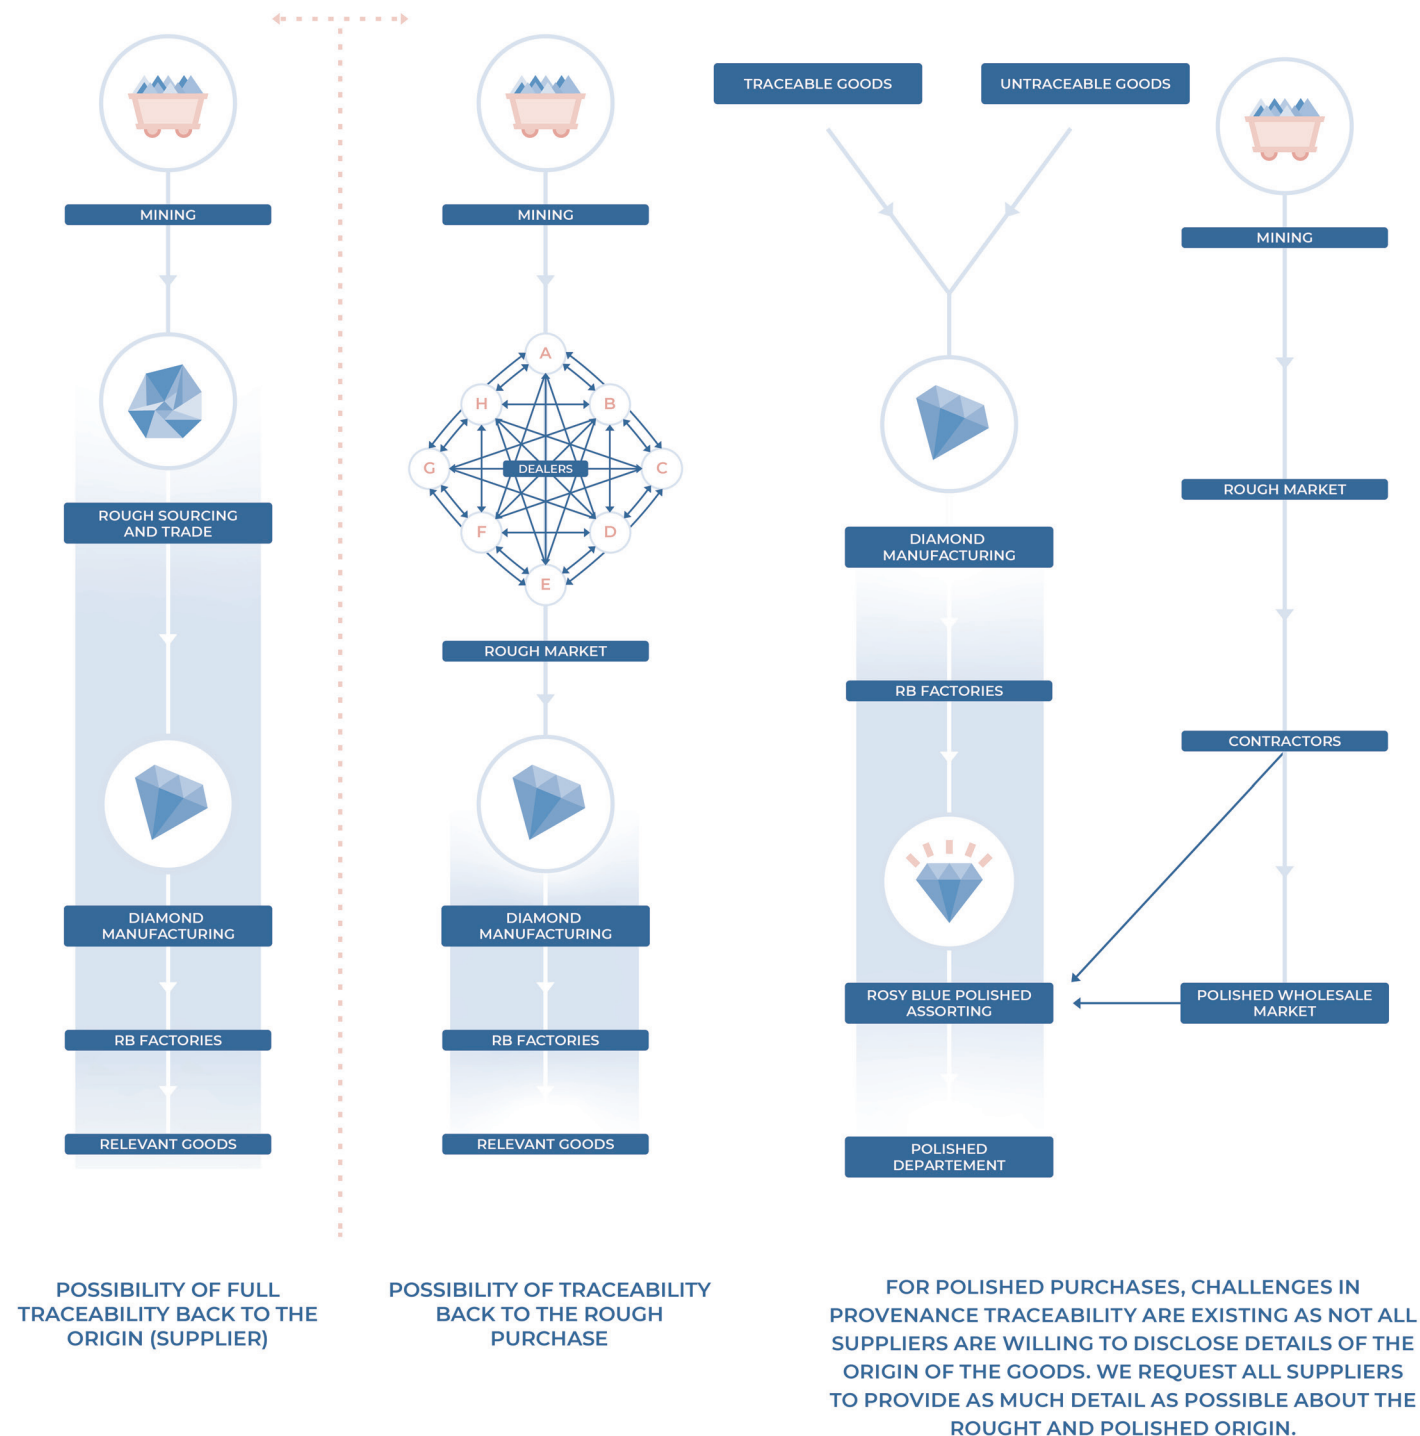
MINING

ROUGH SOURCING AND TRADE

DIAMOND MANUFACTURING

RB FACTORIES

RELEVANT GOODS

POSSIBILITY OF FULL TRACEABILITY BACK TO THE ORIGIN (SUPPLIER)

MINING

A
B
C
D
E
F
G
H
DEALERS

ROUGH MARKET

DIAMOND MANUFACTURING

RB FACTORIES

RELEVANT GOODS

POSSIBILITY OF TRACEABILITY BACK TO THE ROUGH PURCHASE

TRACEABLE GOODS

UNTRACEABLE GOODS

DIAMOND MANUFACTURING

RB FACTORIES

ROSY BLUE POLISHED ASSORTING

POLISHED DEPARTEMENT

MINING

ROUGH MARKET

CONTRACTORS

POLISHED WHOLESALE MARKET

FOR POLISHED PURCHASES, CHALLENGES IN PROVENANCE TRACEABILITY ARE EXISTING AS NOT ALL SUPPLIERS ARE WILLING TO DISCLOSE DETAILS OF THE ORIGIN OF THE GOODS. WE REQUEST ALL SUPPLIERS TO PROVIDE AS MUCH DETAIL AS POSSIBLE ABOUT THE ROUGHT AND POLISHED ORIGIN.